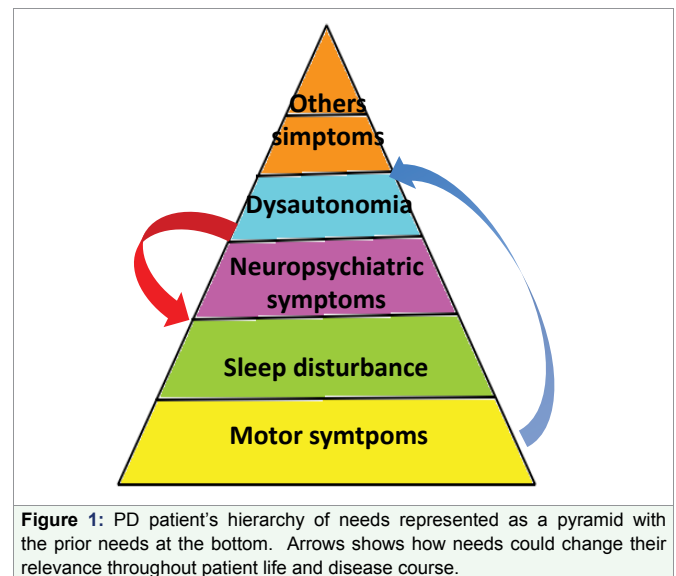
Others simptoms

Dysautonomia

Neuropsychiatric symptoms

Sleep disturbance

Motor symtpoms

**Figure 1:** PD patient’s hierarchy of needs represented as a pyramid with the prior needs at the bottom. Arrows shows how needs could change their relevance throughout patient life and disease course.